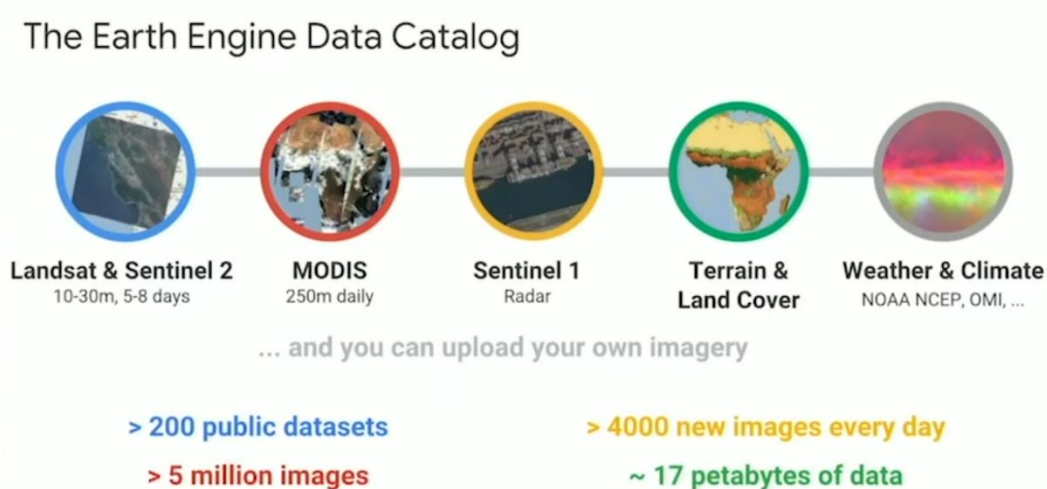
The Earth Engine Data Catalog

Landsat & Sentinel 2
10-30m, 5-8 days

MODIS
250m daily

Sentinel 1
Radar

Terrain & Land Cover

Weather & Climate
NOAA NCEP, OMI, ...

... and you can upload your own imagery

> 200 public datasets

> 4000 new images every day

> 5 million images

~ 17 petabytes of data